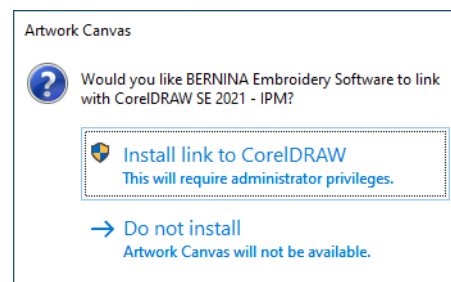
Artwork Canvas

Would you like BERNINA Embroidery Software to link with CorelDRAW SE 2021 - IPM?

Install link to CorelDRAW
This will require administrator privileges.

→ Do not install
Artwork Canvas will not be available.